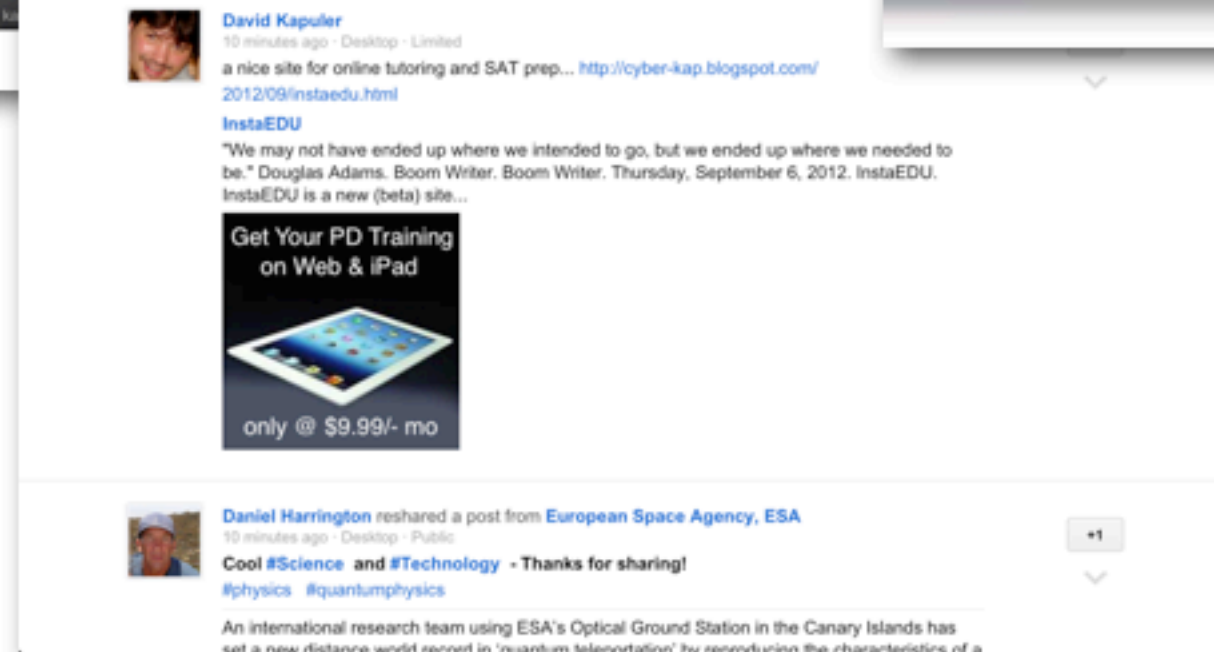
David Kapuler
10 minutes ago · Desktop · Limited
a nice site for online tutoring and SAT prep... http://cyber-kap.blogspot.com/2012/09/instaedu.html

InstaEDU
"We may not have ended up where we intended to go, but we ended up where we needed to be." Douglas Adams. Boom Writer. Boom Writer. Thursday, September 6, 2012. InstaEDU. InstaEDU is a new (beta) site...

Get Your PD Training on Web & iPad
only @ $9.99/- mo

Daniel Harrington reshared a post from European Space Agency, ESA
10 minutes ago · Desktop · Public
Cool #Science and #Technology - Thanks for sharing!
#physics #quantumphysics

+1

An international research team using ESA's Optical Ground Station in the Canary Islands has set a new distance world record in 'quantum teleportation' by reproducing the characteristics of a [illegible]